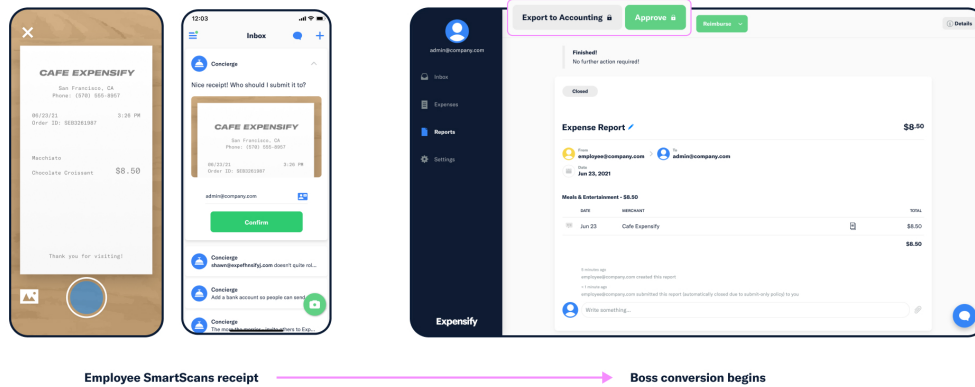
CAFE EXPENSIFY
San Francisco, CA
Phone: (570) 555-0957
06/23/21 5:36 PM
Order ID: SED3261987
Macchiato
Chocolate Croissant $8.50
Thank you for visiting!

12:03
Inbox
Concierge
Nice receipt! Who should I submit it to?
CAFE EXPENSIFY
San Francisco, CA
Phone: (570) 555-0957
06/23/21 5:36 PM
Order ID: SED3261987
admin@company.com
Confirm
Concierge
shawn@expefnsifyj.com doesn't quite rol...
Concierge
Add a bank account so people can send...
Concierge
The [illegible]

admin@company.com
Inbox
Expenses
Reports
Settings
Expensify
Export to Accounting
Approve
Reimburse
Details
Finished!
No further action required!
Closed
Expense Report
$8.50
From
employee@company.com
To
admin@company.com
Date
Jun 23, 2021
Meals & Entertainment - $8.50
DATE
MERCHANT
TOTAL
Jun 23
Cafe Expensify
$8.50
$8.50
6 minutes ago
employee@company.com created this report
< 1 minute ago
employee@company.com submitted this report (automatically closed due to submit-only policy) to you
Write something...

Employee SmartScans receipt
Boss conversion begins